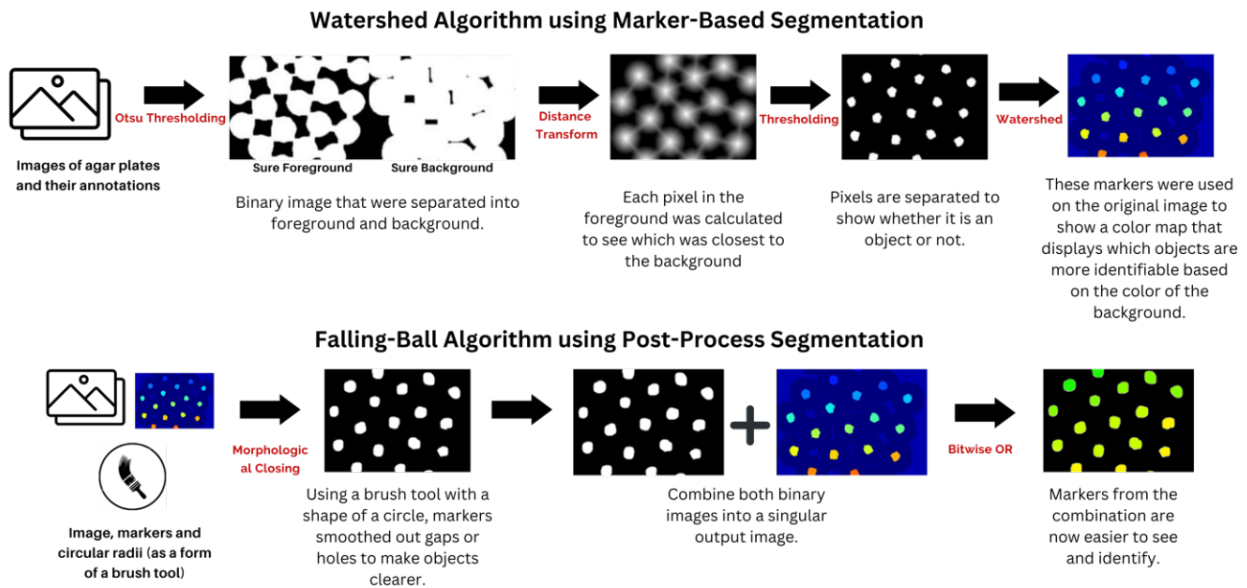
Watershed Algorithm using Marker-Based Segmentation

Images of agar plates and their annotations

Otsu Thresholding

Sure Foreground

Sure Background

Binary image that were separated into foreground and background.

Distance Transform

Each pixel in the foreground was calculated to see which was closest to the background

Thresholding

Pixels are separated to show whether it is an object or not.

Watershed

These markers were used on the original image to show a color map that displays which objects are more identifiable based on the color of the background.

Falling-Ball Algorithm using Post-Process Segmentation

Image, markers and circular radii (as a form of a brush tool)

Morphological Closing

Using a brush tool with a shape of a circle, markers smoothed out gaps or holes to make objects clearer.

Combine both binary images into a singular output image.

Bitwise OR

Markers from the combination are now easier to see and identify.